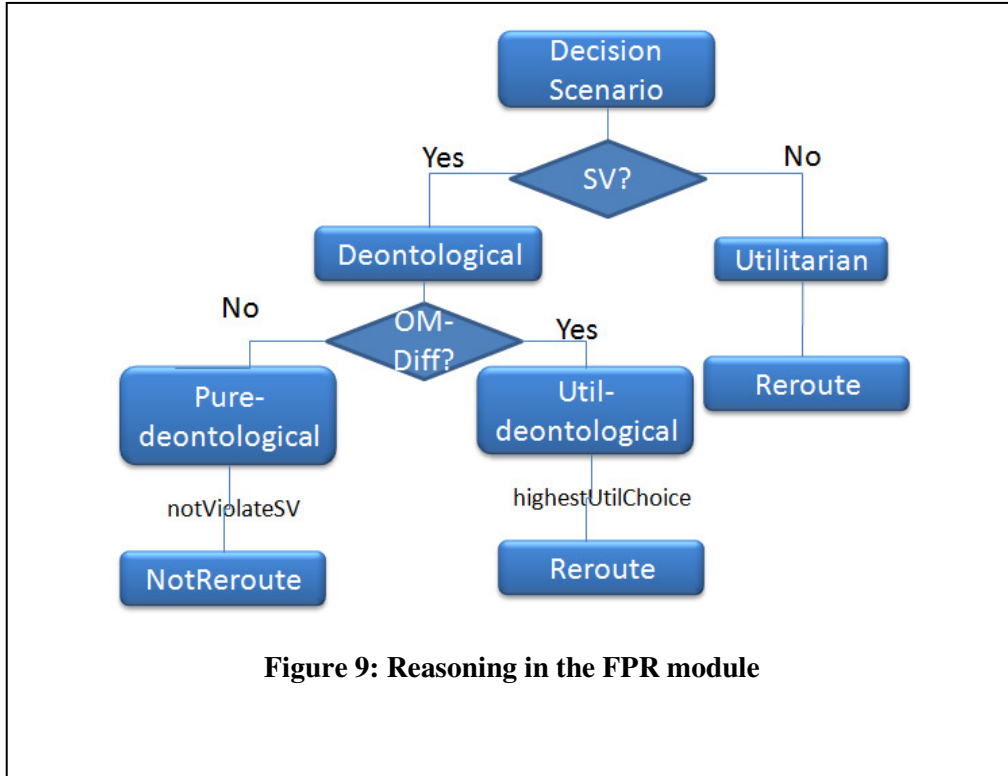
Decision Scenario

Yes

SV?

No

Deontological

Utilitarian

No

OM-Diff?

Yes

Reroute

Pure-deontological

Util-deontological

notViolateSV

highestUtilChoice

NotReroute

Reroute

Figure 9: Reasoning in the FPR module